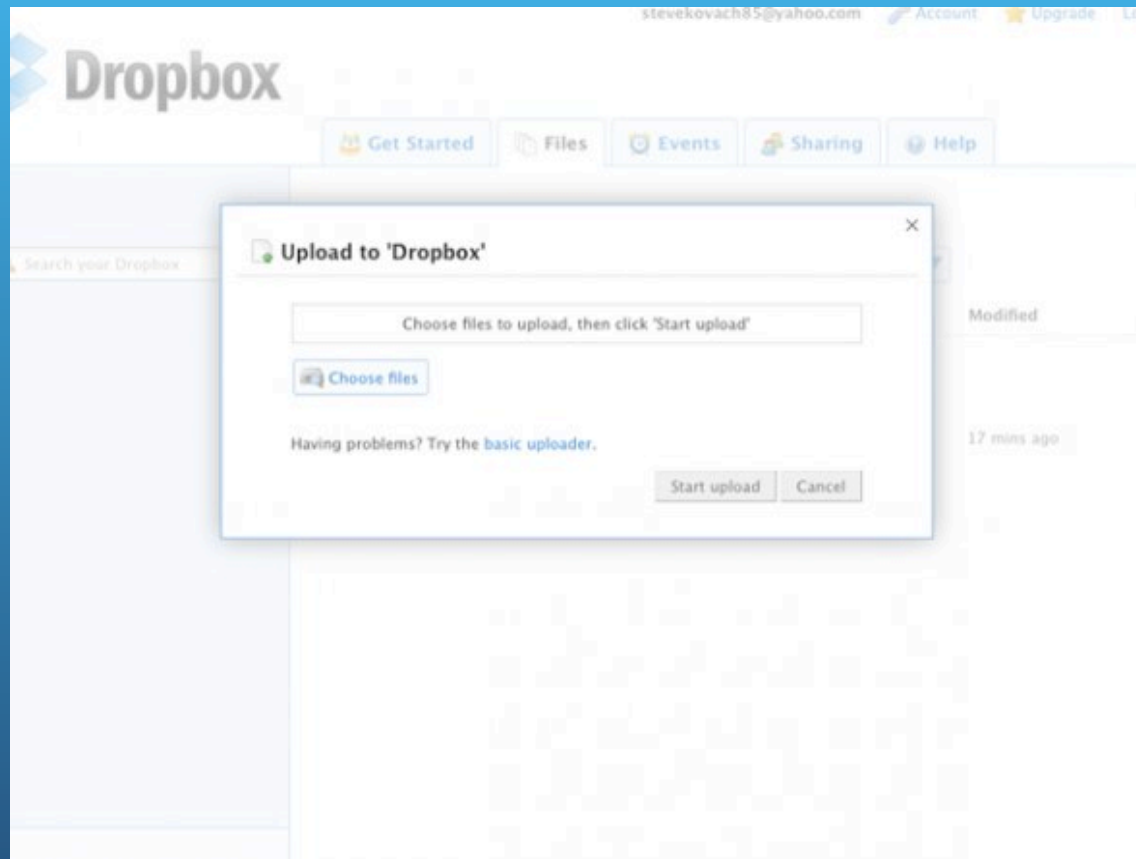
stevekovach85@yahoo.com Account Upgrade L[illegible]

Dropbox

Get Started Files Events Sharing Help

Search your Dropbox

Upload to 'Dropbox'

×

Choose files to upload, then click 'Start upload'

Choose files

Having problems? Try the basic uploader.

Start upload Cancel

Modified

17 mins ago